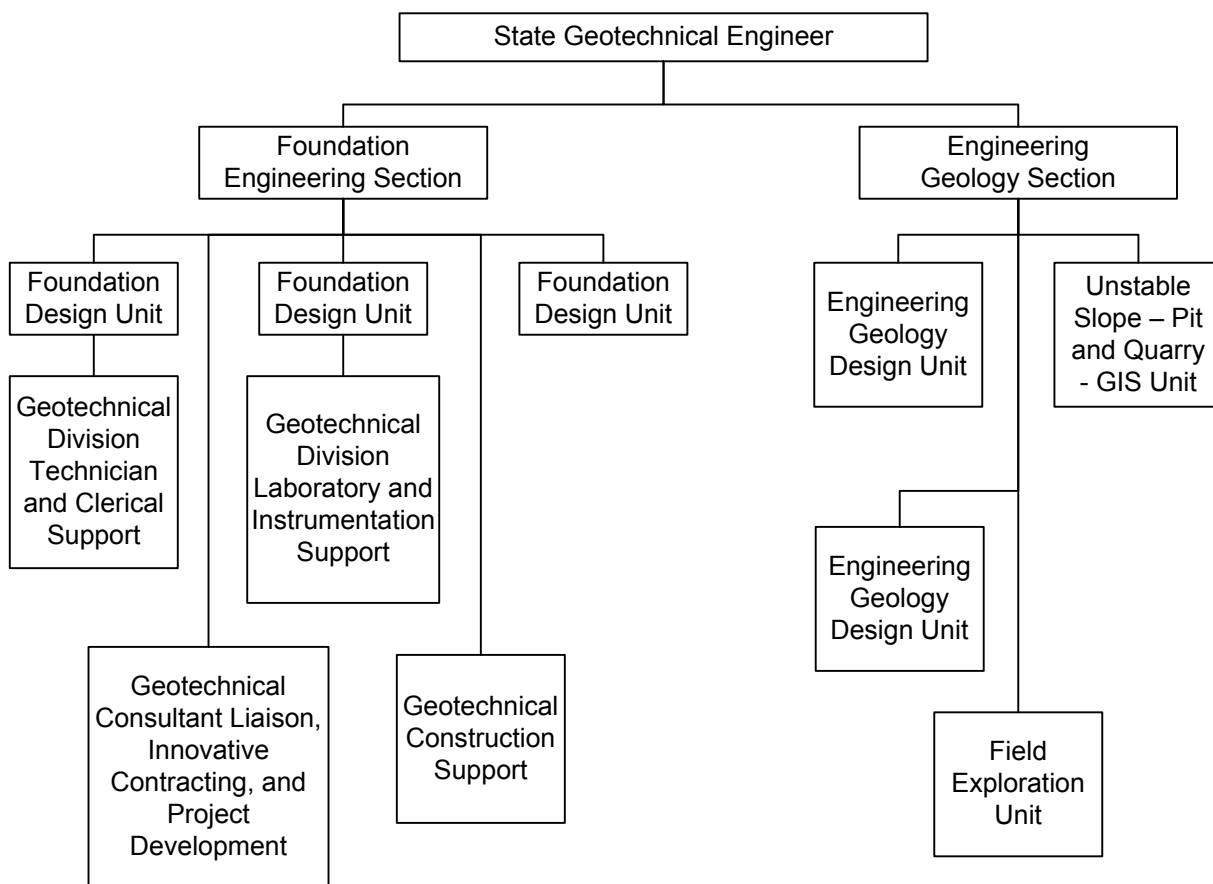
State Geotechnical Engineer

Foundation Engineering Section

Engineering Geology Section

Foundation Design Unit

Foundation Design Unit

Foundation Design Unit

Geotechnical Division Technician and Clerical Support

Geotechnical Division Laboratory and Instrumentation Support

Geotechnical Consultant Liaison, Innovative Contracting, and Project Development

Geotechnical Construction Support

Engineering Geology Design Unit

Unstable Slope – Pit and Quarry - GIS Unit

Engineering Geology Design Unit

Field Exploration Unit